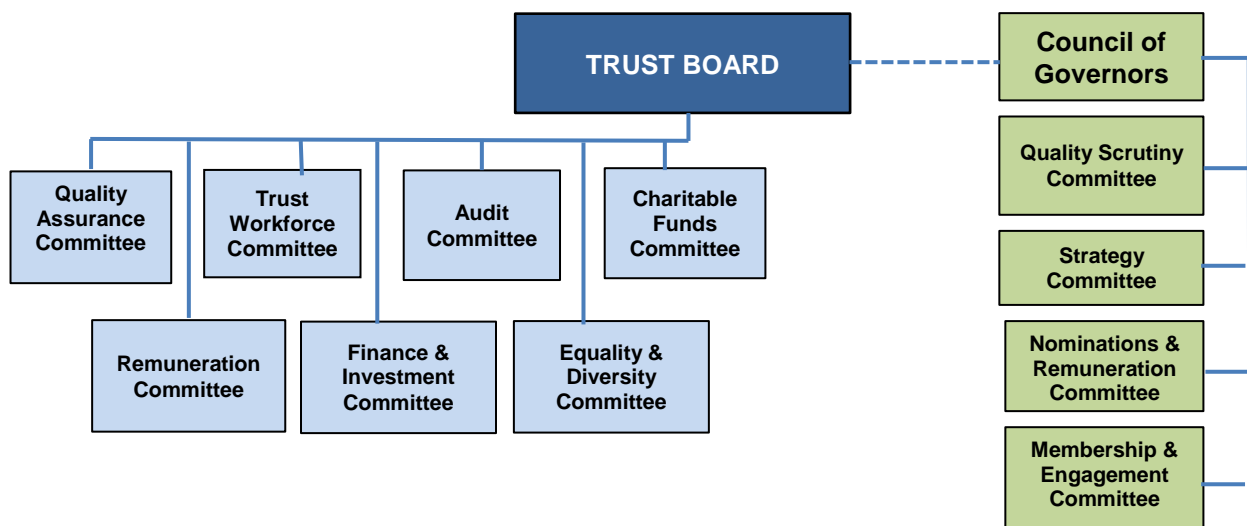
TRUST BOARD

Council of Governors

Quality Assurance Committee

Trust Workforce Committee

Audit Committee

Charitable Funds Committee

Remuneration Committee

Finance & Investment Committee

Equality & Diversity Committee

Quality Scrutiny Committee

Strategy Committee

Nominations & Remuneration Committee

Membership & Engagement Committee